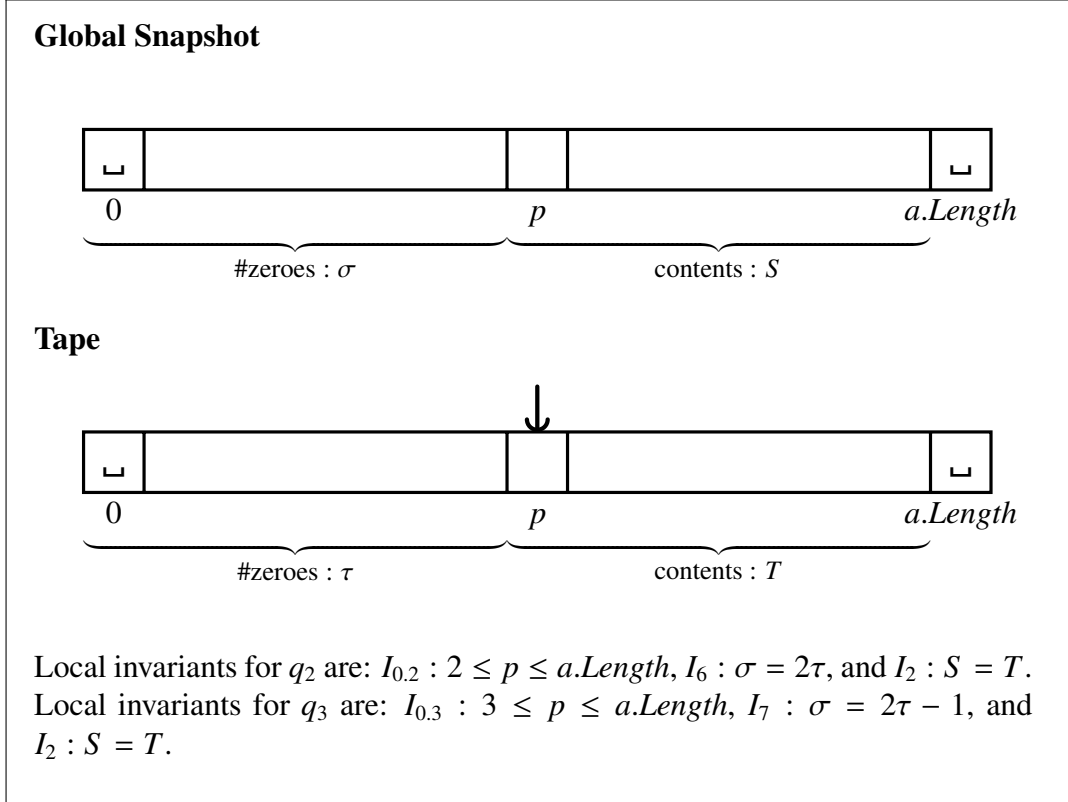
Global Snapshot

␣

␣

0

$p$

$a.Length$

#zeroes : $\sigma$

contents : $S$

Tape

␣

␣

0

$p$

$a.Length$

#zeroes : $\tau$

contents : $T$

Local invariants for $q_2$ are: $I_{0.2} : 2 \leq p \leq a.Length$, $I_6 : \sigma = 2\tau$, and $I_2 : S = T$. Local invariants for $q_3$ are: $I_{0.3} : 3 \leq p \leq a.Length$, $I_7 : \sigma = 2\tau - 1$, and $I_2 : S = T$.